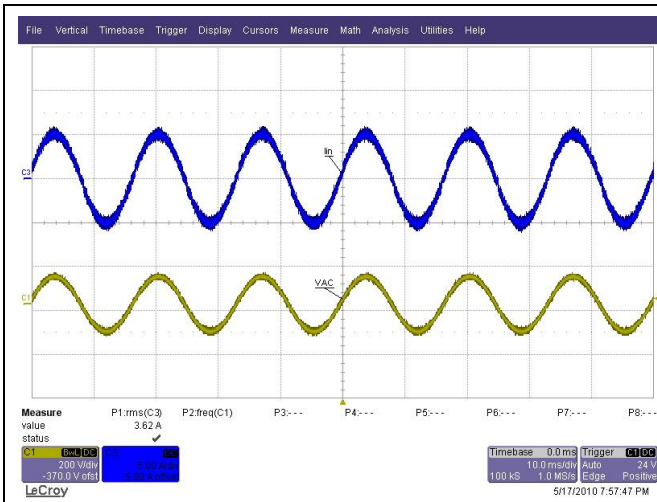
File Vertical Timebase Trigger Display Cursors Measure Math Analysis Utilities Help

C3

Iin

C1

VAC

| Measure | P1:rms(C3) | P2:freq(C1) | P3:- - - | P4:- - - | P5:- - - | P6:- - - | P7:- - - | P8:- - - |
|---|---|---|---|---|---|---|---|---|
| value | 3.62 A | | | | | | | |
| status | ✔ | | | | | | | |

C1 BwL DC
200 V/div
-370.0 V ofst

C3 DC
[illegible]
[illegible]

Timebase 0.0 ms
10.0 ms/div
100 kS 1.0 MS/s

Trigger C1 DC
Auto 24 V
Edge Positive

LeCroy

5/17/2010 7:57:47 PM